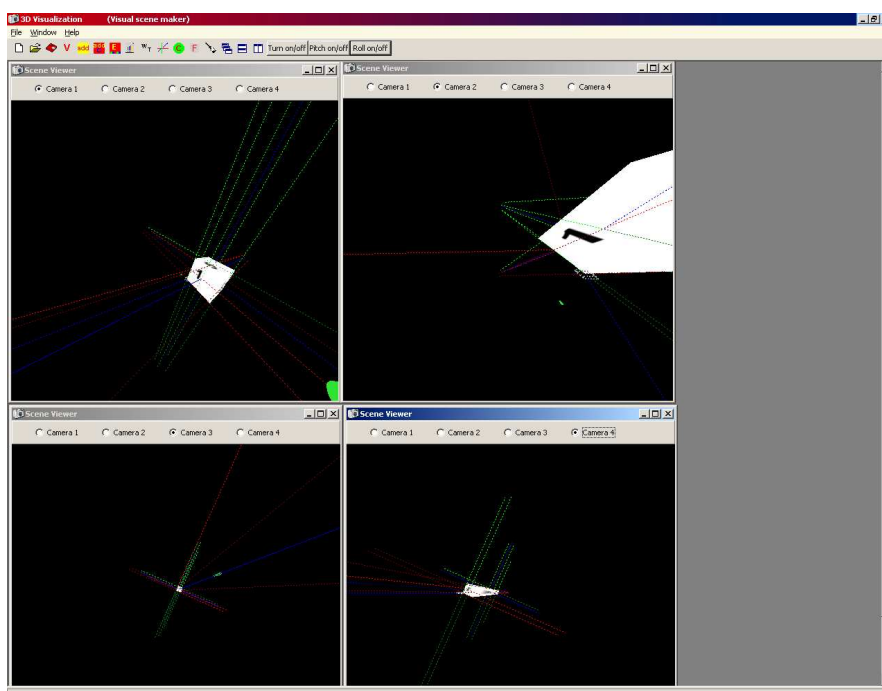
3D Visualization (Visual scene maker)
File Window Help
V add F Turn on/off Pitch on/off Roll on/off

Scene Viewer
Camera 1 Camera 2 Camera 3 Camera 4

Scene Viewer
Camera 1 Camera 2 Camera 3 Camera 4

Scene Viewer
Camera 1 Camera 2 Camera 3 Camera 4

Scene Viewer
Camera 1 Camera 2 Camera 3 Camera 4